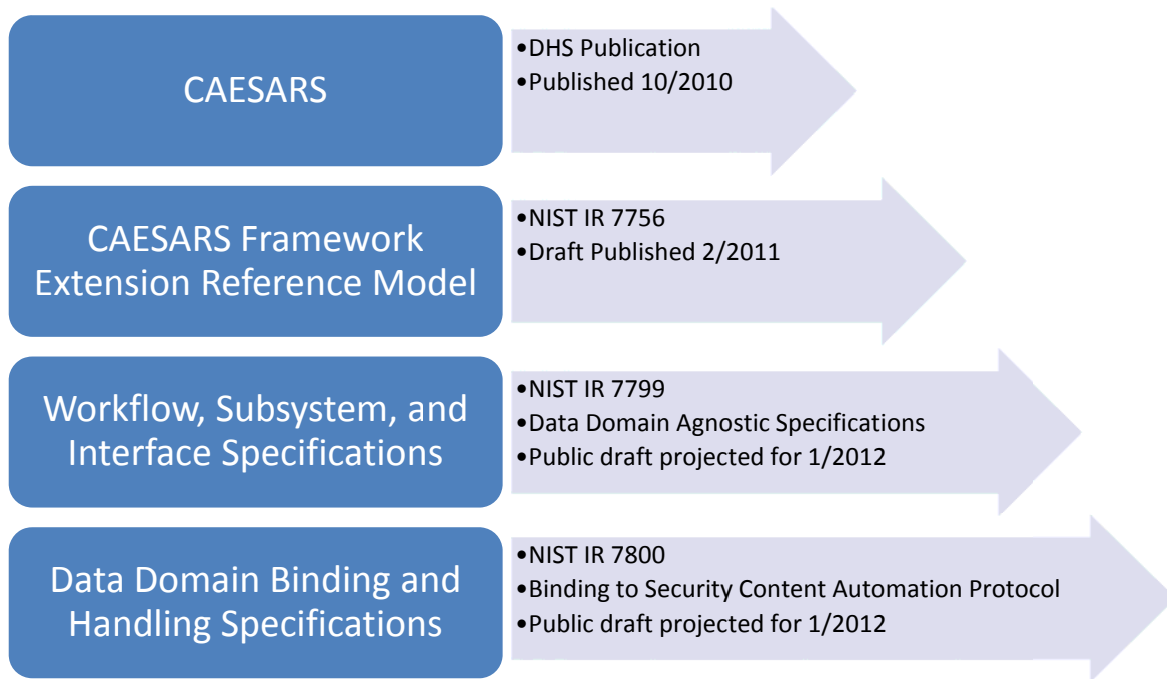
CAESARS

•DHS Publication
•Published 10/2010

CAESARS Framework Extension Reference Model

•NIST IR 7756
•Draft Published 2/2011

Workflow, Subsystem, and Interface Specifications

•NIST IR 7799
•Data Domain Agnostic Specifications
•Public draft projected for 1/2012

Data Domain Binding and Handling Specifications

•NIST IR 7800
•Binding to Security Content Automation Protocol
•Public draft projected for 1/2012